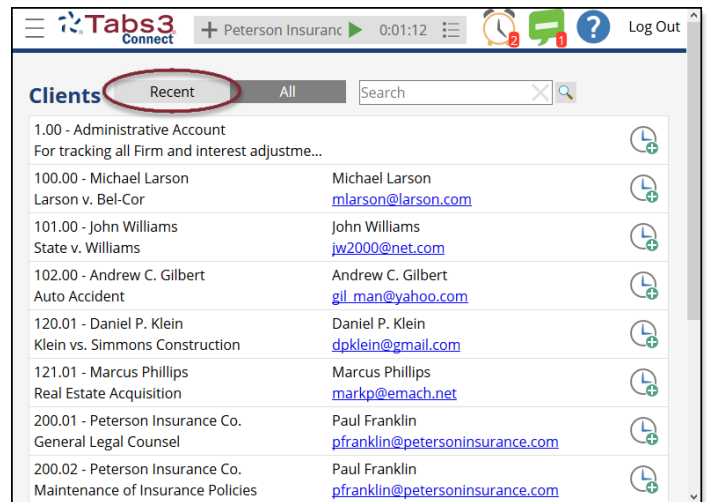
Tabs3 Connect

Peterson Insuranc 0:01:12

2 1 ?

Log Out

Clients Recent All Search

| | |
|---|---|
| 1.00 - Administrative Account<br>For tracking all Firm and interest adjustme... | |
| 100.00 - Michael Larson<br>Larson v. Bel-Cor | Michael Larson<br>mlarson@larson.com |
| 101.00 - John Williams<br>State v. Williams | John Williams<br>jw2000@net.com |
| 102.00 - Andrew C. Gilbert<br>Auto Accident | Andrew C. Gilbert<br>gil_man@yahoo.com |
| 120.01 - Daniel P. Klein<br>Klein vs. Simmons Construction | Daniel P. Klein<br>dpklein@gmail.com |
| 121.01 - Marcus Phillips<br>Real Estate Acquisition | Marcus Phillips<br>markp@emach.net |
| 200.01 - Peterson Insurance Co.<br>General Legal Counsel | Paul Franklin<br>pfranklin@petersoninsurance.com |
| 200.02 - Peterson Insurance Co.<br>Maintenance of Insurance Policies | Paul Franklin<br>pfranklin@petersoninsurance.com |